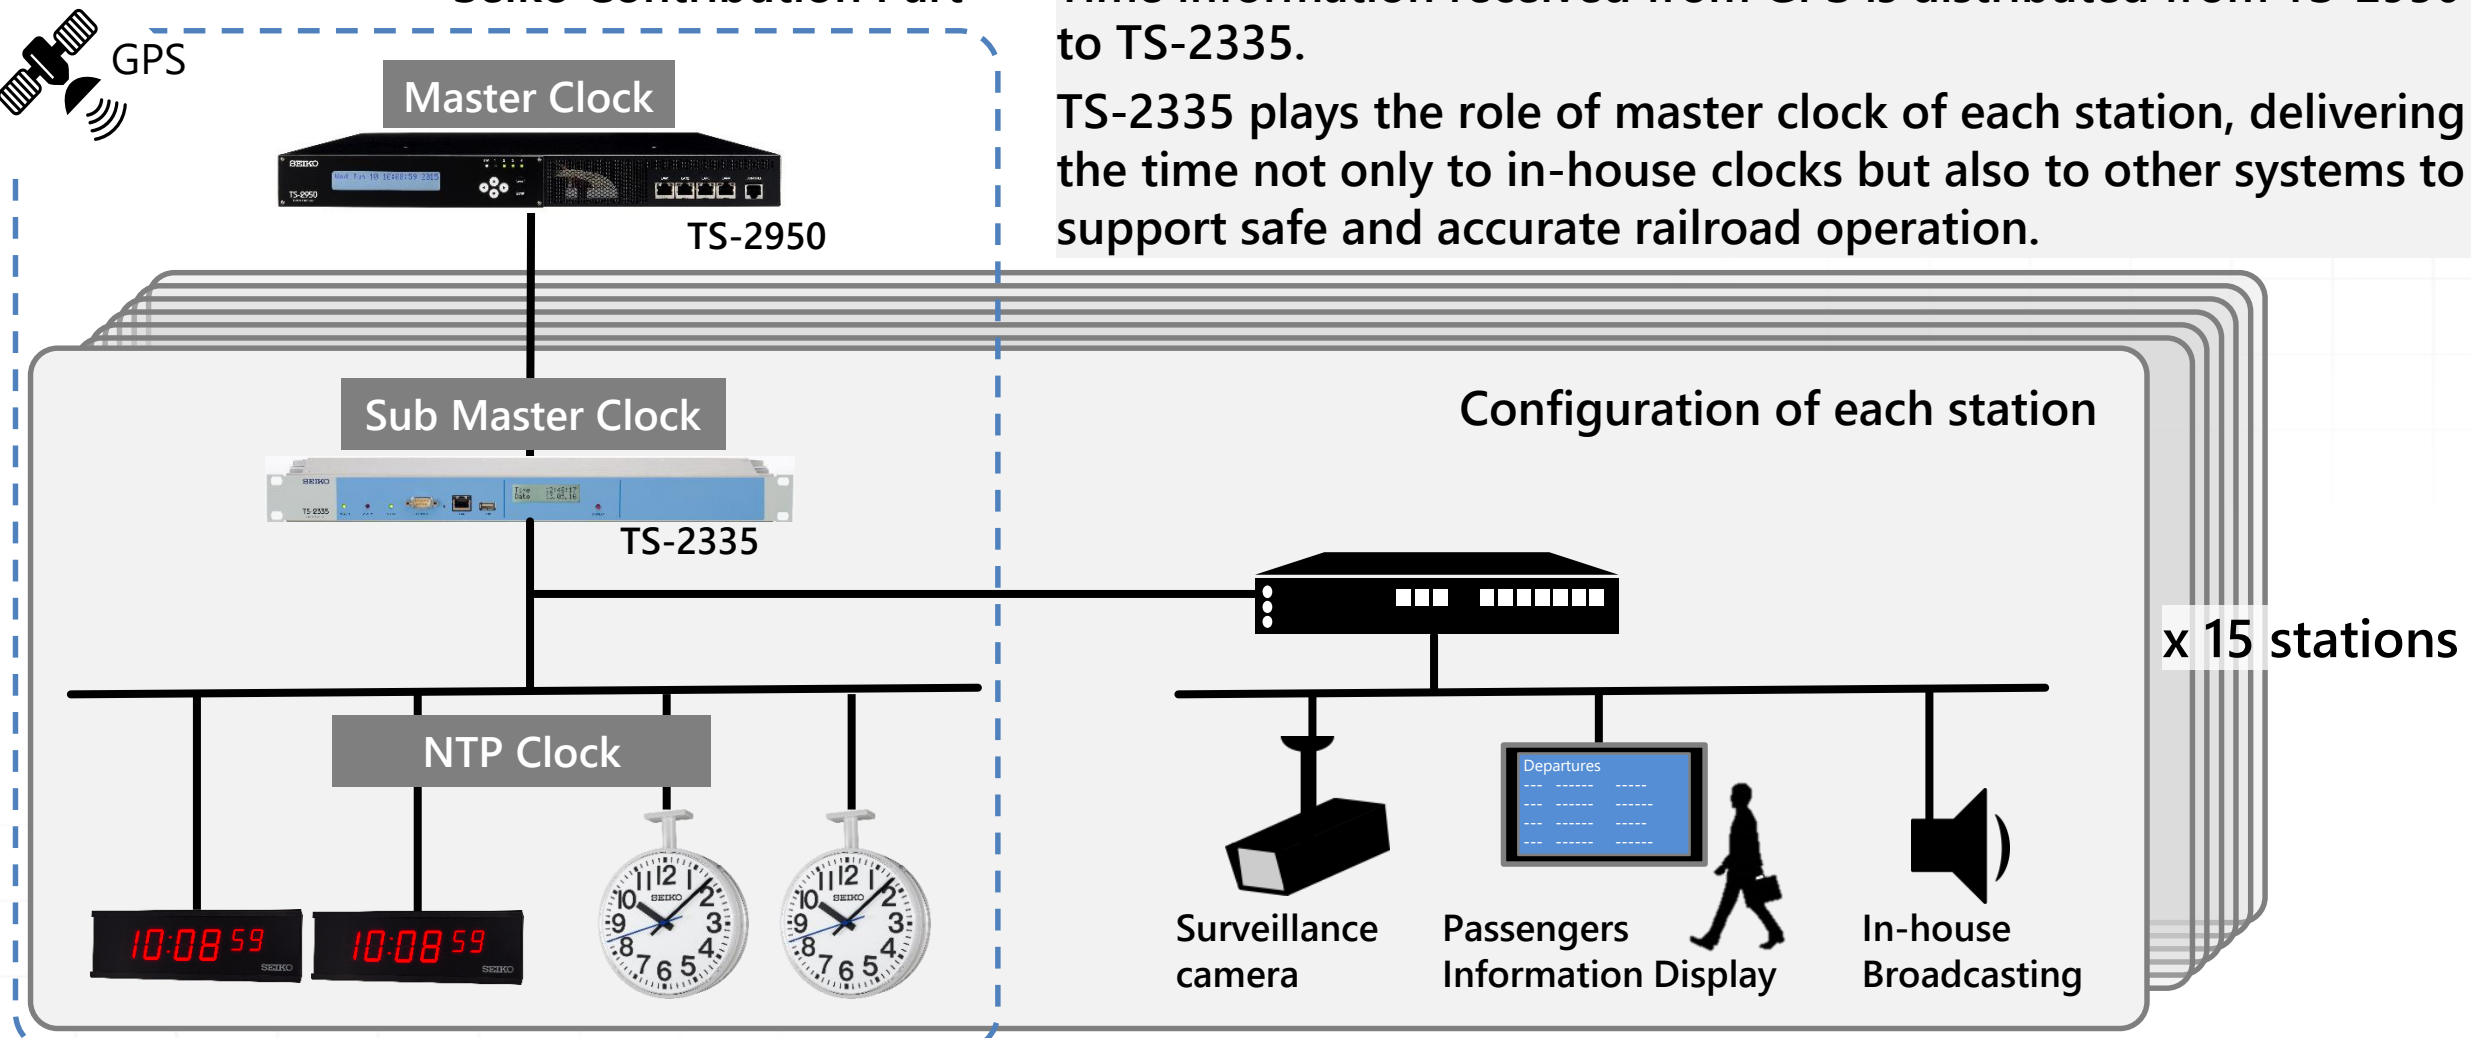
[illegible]

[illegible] to TS-2335.

TS-2335 plays the role of master clock of each station, delivering the time not only to in-house clocks but also to other systems to support safe and accurate railroad operation.

GPS

Master Clock

SEIKO

TS-2950

TS-2950

Sub Master Clock

SEIKO

TS-2335

TS-2335

Configuration of each station

x 15 stations

NTP Clock

10:08 59

SEIKO

10:08 59

SEIKO

12 1 2 3 4 5 6 7 8 9 10 11

SEIKO

12 1 2 3 4 5 6 7 8 9 10 11

SEIKO

Departures

Surveillance camera

Passengers Information Display

In-house Broadcasting